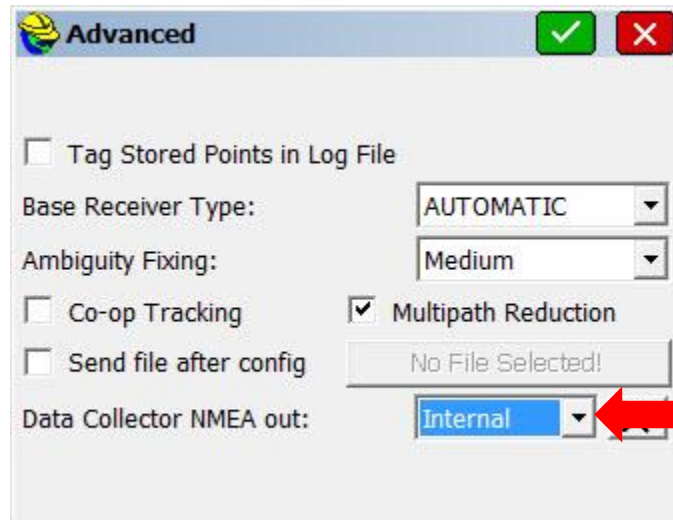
Advanced

Tag Stored Points in Log File

Base Receiver Type: AUTOMATIC

Ambiguity Fixing: Medium

Co-op Tracking

Multipath Reduction

Send file after config

No File Selected!

Data Collector NMEA out: Internal